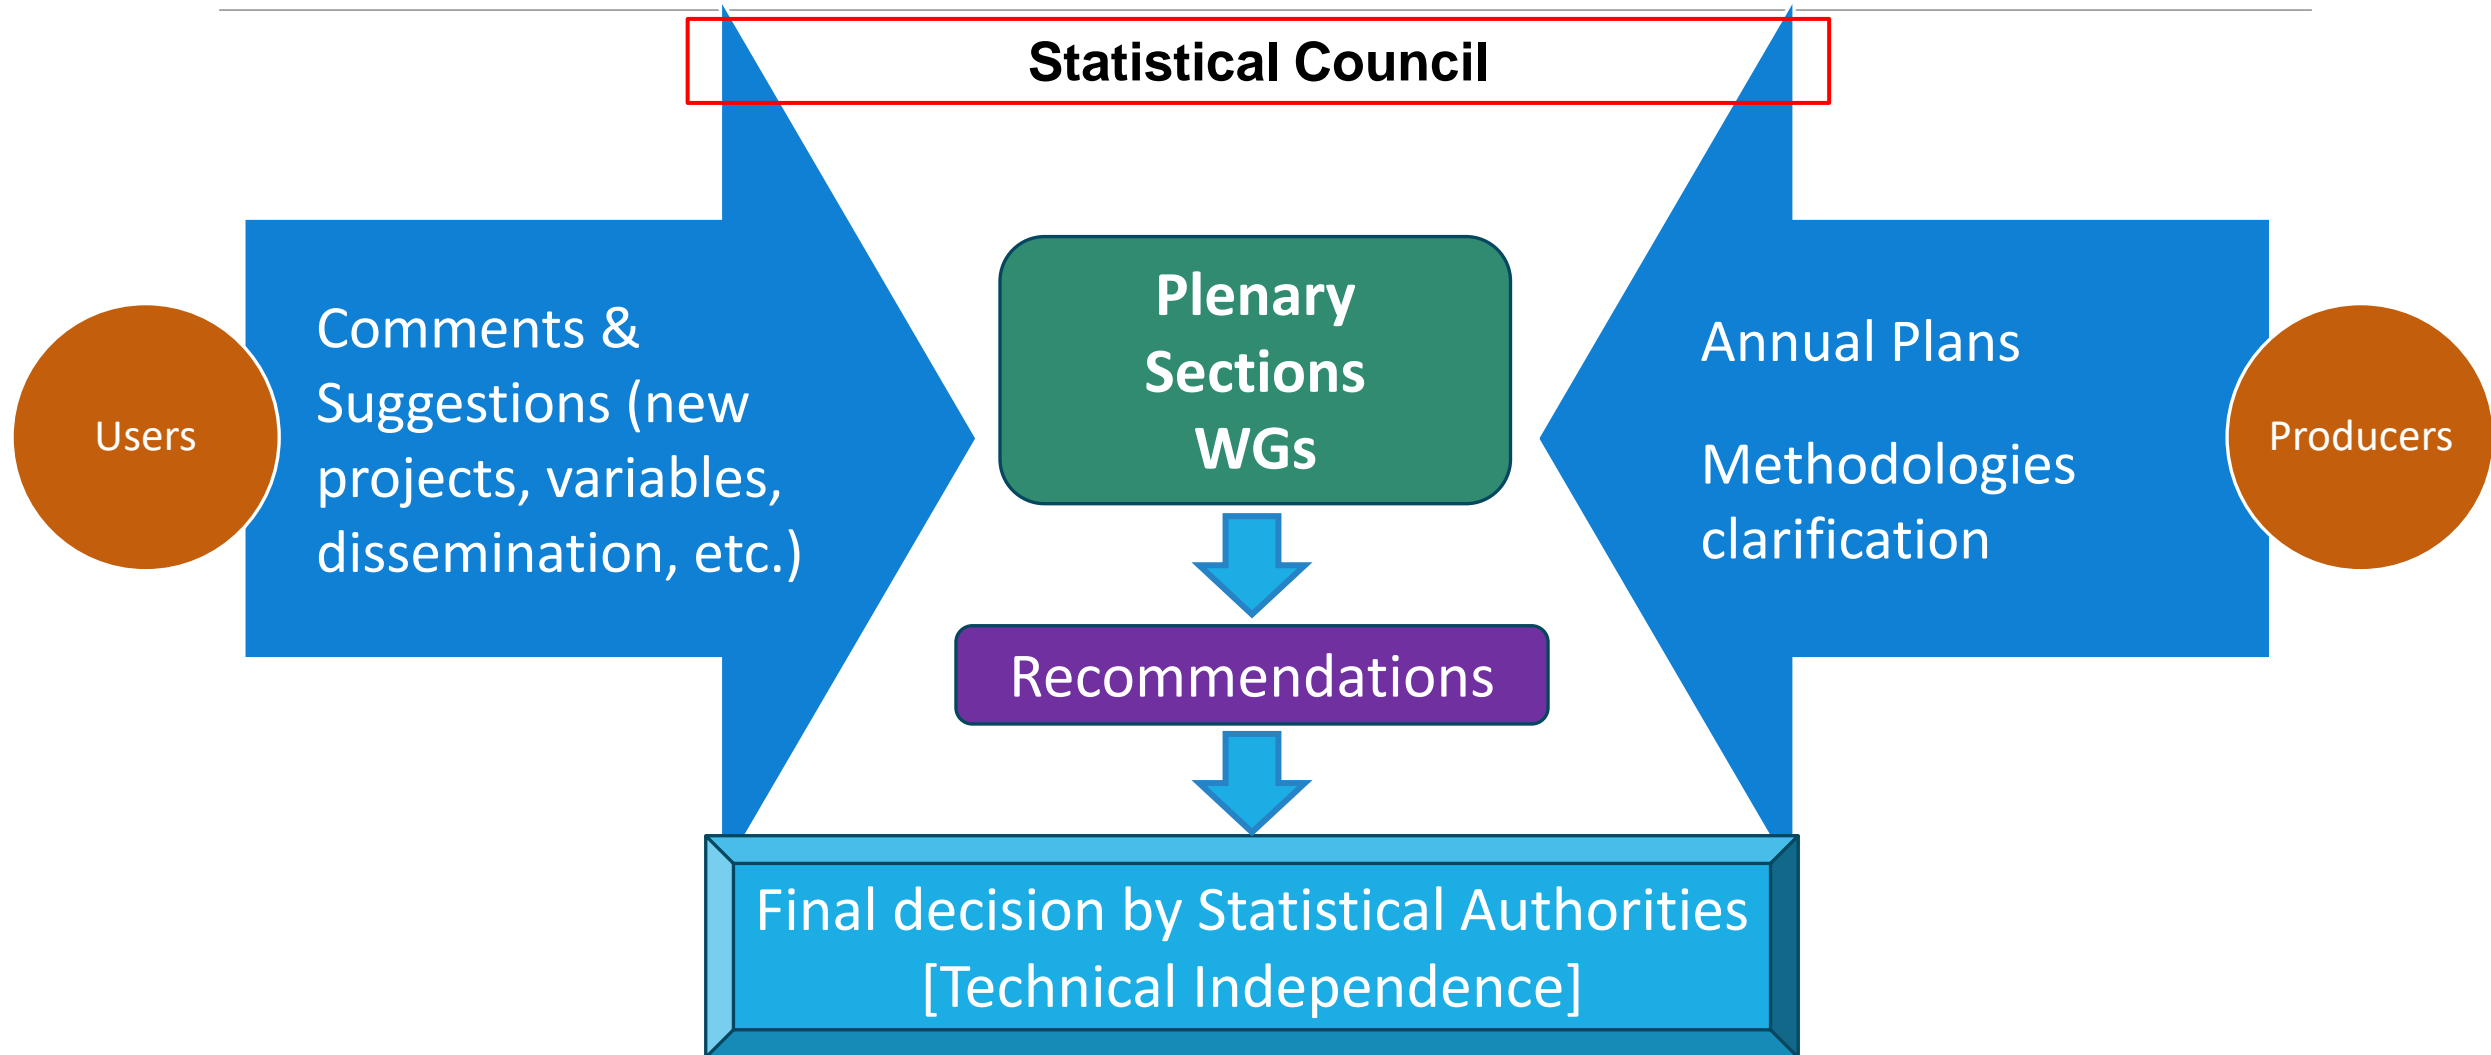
Statistical Council

Users

Comments & Suggestions (new projects, variables, dissemination, etc.)

Plenary
Sections
WGs

Recommendations

Annual Plans

Methodologies clarification

Producers

Final decision by Statistical Authorities [Technical Independence]